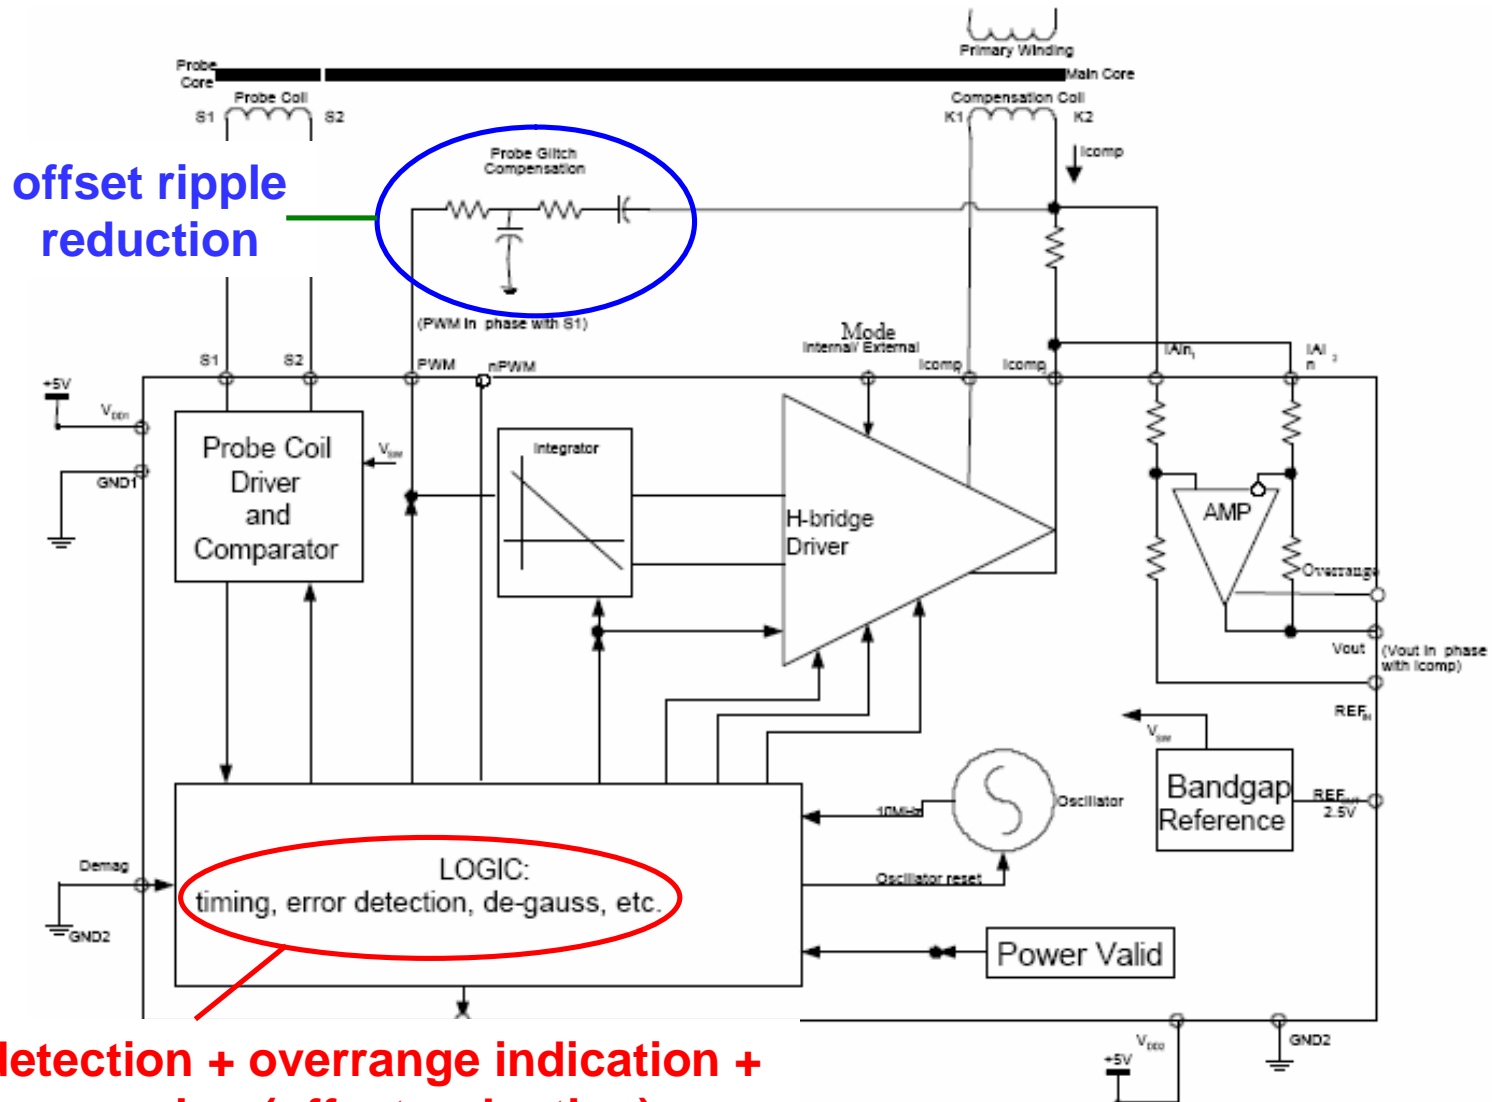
Primary Winding

Probe Core

Main Core

Probe Coil

S1

S2

Compensation Coil

K1

K2

Icomp

offset ripple reduction

Probe Glitch Compensation

(PWM in phase with S1)

Mode Internal/ External

S1

S2

PWM

nPWM

Icomp

Icomp

IAIn

IAI

+5V

$V_{DD1}$

GND1

Probe Coil Driver and Comparator

$V_{SW}$

Integrator

H-bridge Driver

AMP

Overrange

Vout

(Vout in phase with Icomp)

REF

$V_{SW}$

Bandgap Reference

REF 2.5V

Oscillator

10MHz

Oscillator reset

Demag

GND2

LOGIC: timing, error detection, de-gauss, etc.

Power Valid

$V_{DD2}$

+5V

GND2

letection + overrange indication +